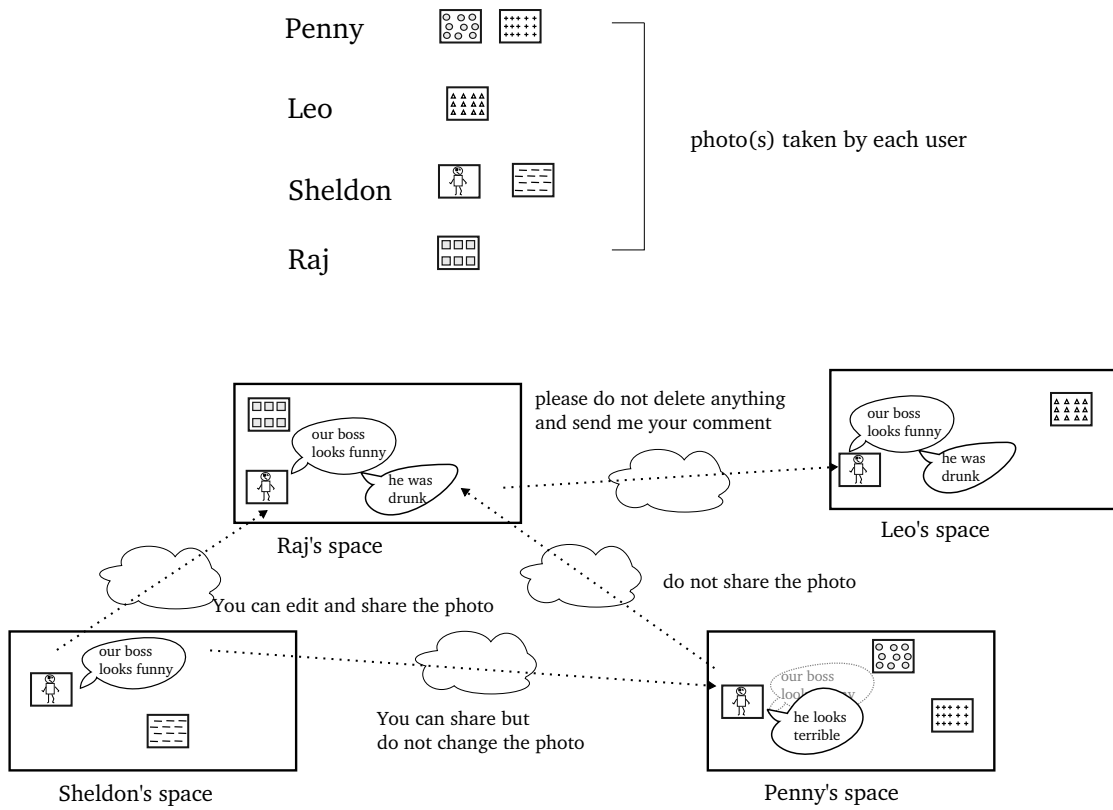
Penny

Leo

Sheldon

Raj

photo(s) taken by each user

please do not delete anything and send me your comment

our boss looks funny

he was drunk

Raj's space

our boss looks funny

he was drunk

Leo's space

do not share the photo

You can edit and share the photo

our boss looks funny

You can share but do not change the photo

our boss lo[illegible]

he looks terrible

Sheldon's space

Penny's space